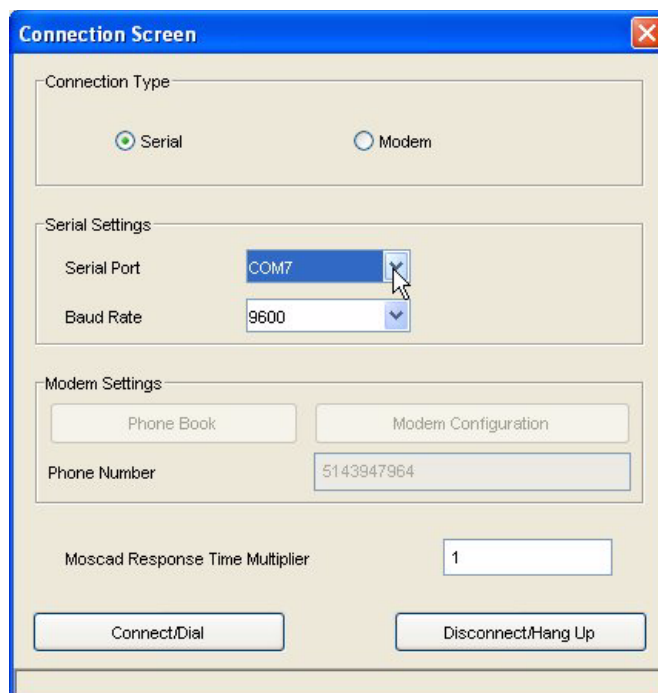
Connection Screen

Connection Type

Serial

Modem

Serial Settings

Serial Port COM7

Baud Rate 9600

Modem Settings

Phone Book

Modem Configuration

Phone Number 5143947964

Moscad Response Time Multiplier 1

Connect/Dial

Disconnect/Hang Up